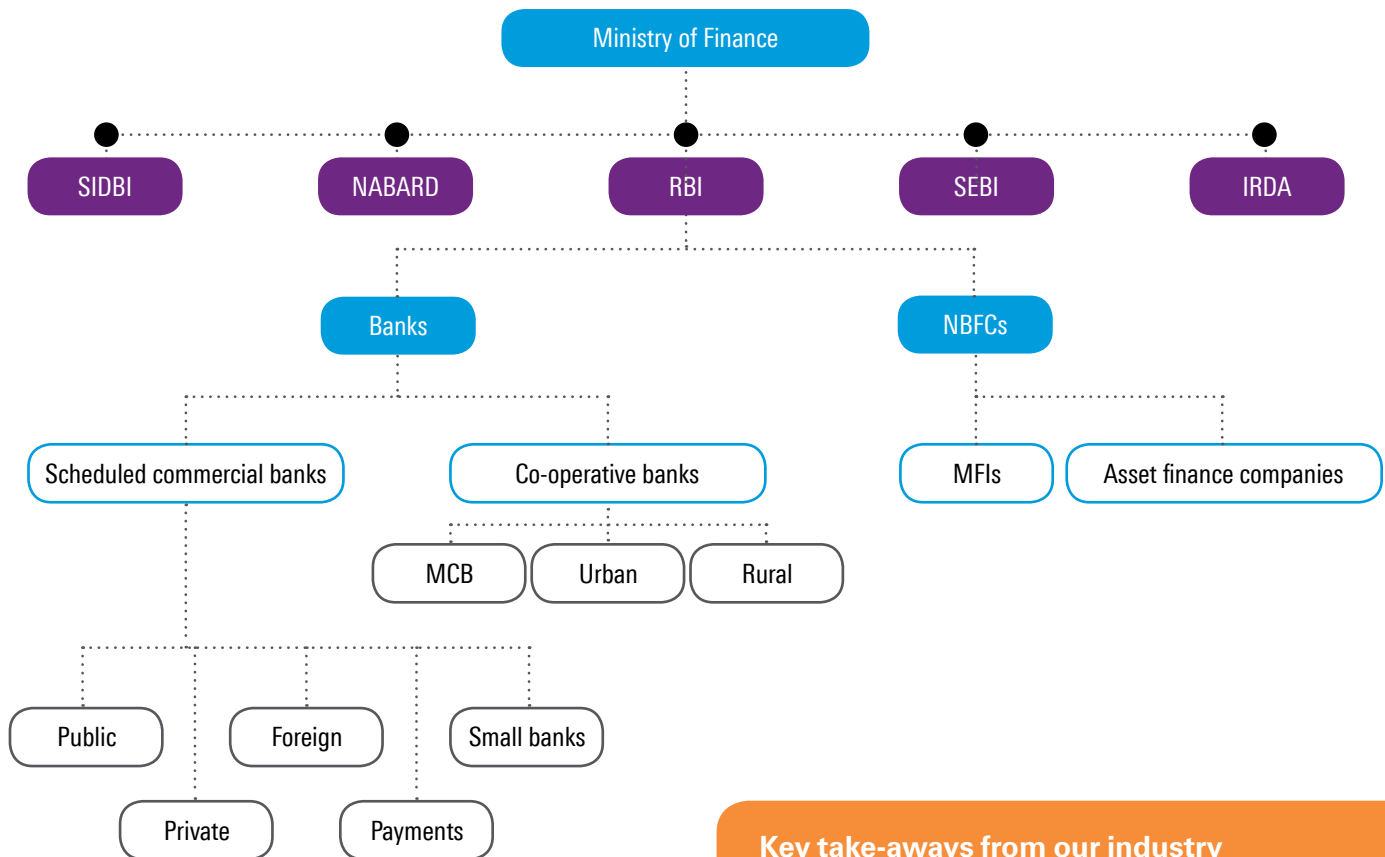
Ministry of Finance

SIDBI

NABARD

RBI

SEBI

IRDA

Banks

NBFCs

Scheduled commercial banks

Co-operative banks

MFIs

Asset finance companies

MCB

Urban

Rural

Public

Foreign

Small banks

Private

Payments

Key take-aways from our industry